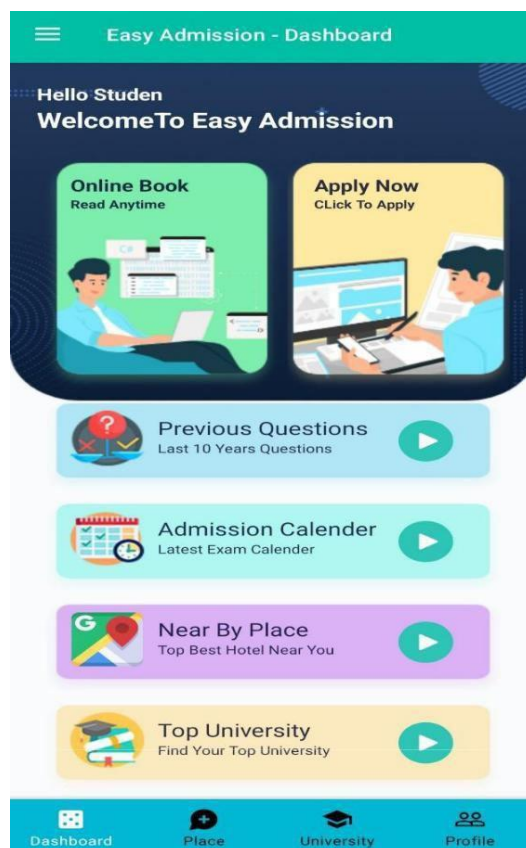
Easy Admission - Dashboard

Hello Studen
WelcomeTo Easy Admission

Online Book
Read Anytime

Apply Now
CLick To Apply

Previous Questions
Last 10 Years Questions

Admission Calender
Latest Exam Calender

Near By Place
Top Best Hotel Near You

Top University
Find Your Top University

Dashboard
Place
University
Profile